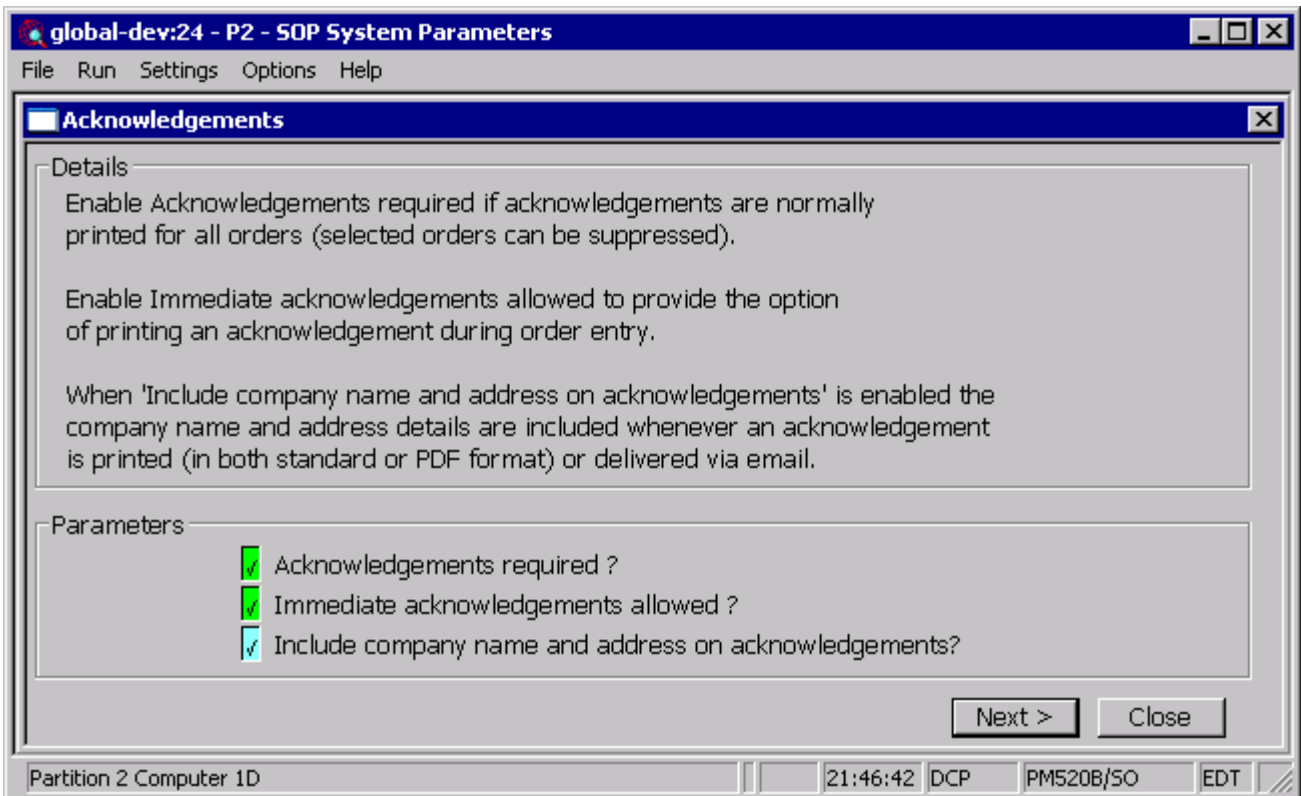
global-dev:24 - P2 - SOP System Parameters

File Run Settings Options Help

Acknowledgements

Details

Enable Acknowledgements required if acknowledgements are normally printed for all orders (selected orders can be suppressed).

Enable Immediate acknowledgements allowed to provide the option of printing an acknowledgement during order entry.

When 'Include company name and address on acknowledgements' is enabled the company name and address details are included whenever an acknowledgement is printed (in both standard or PDF format) or delivered via email.

Parameters

√ Acknowledgements required ?

√ Immediate acknowledgements allowed ?

√ Include company name and address on acknowledgements?

Next >

Close

Partition 2 Computer 1D

21:46:42 DCP

PM520B/SO

EDT